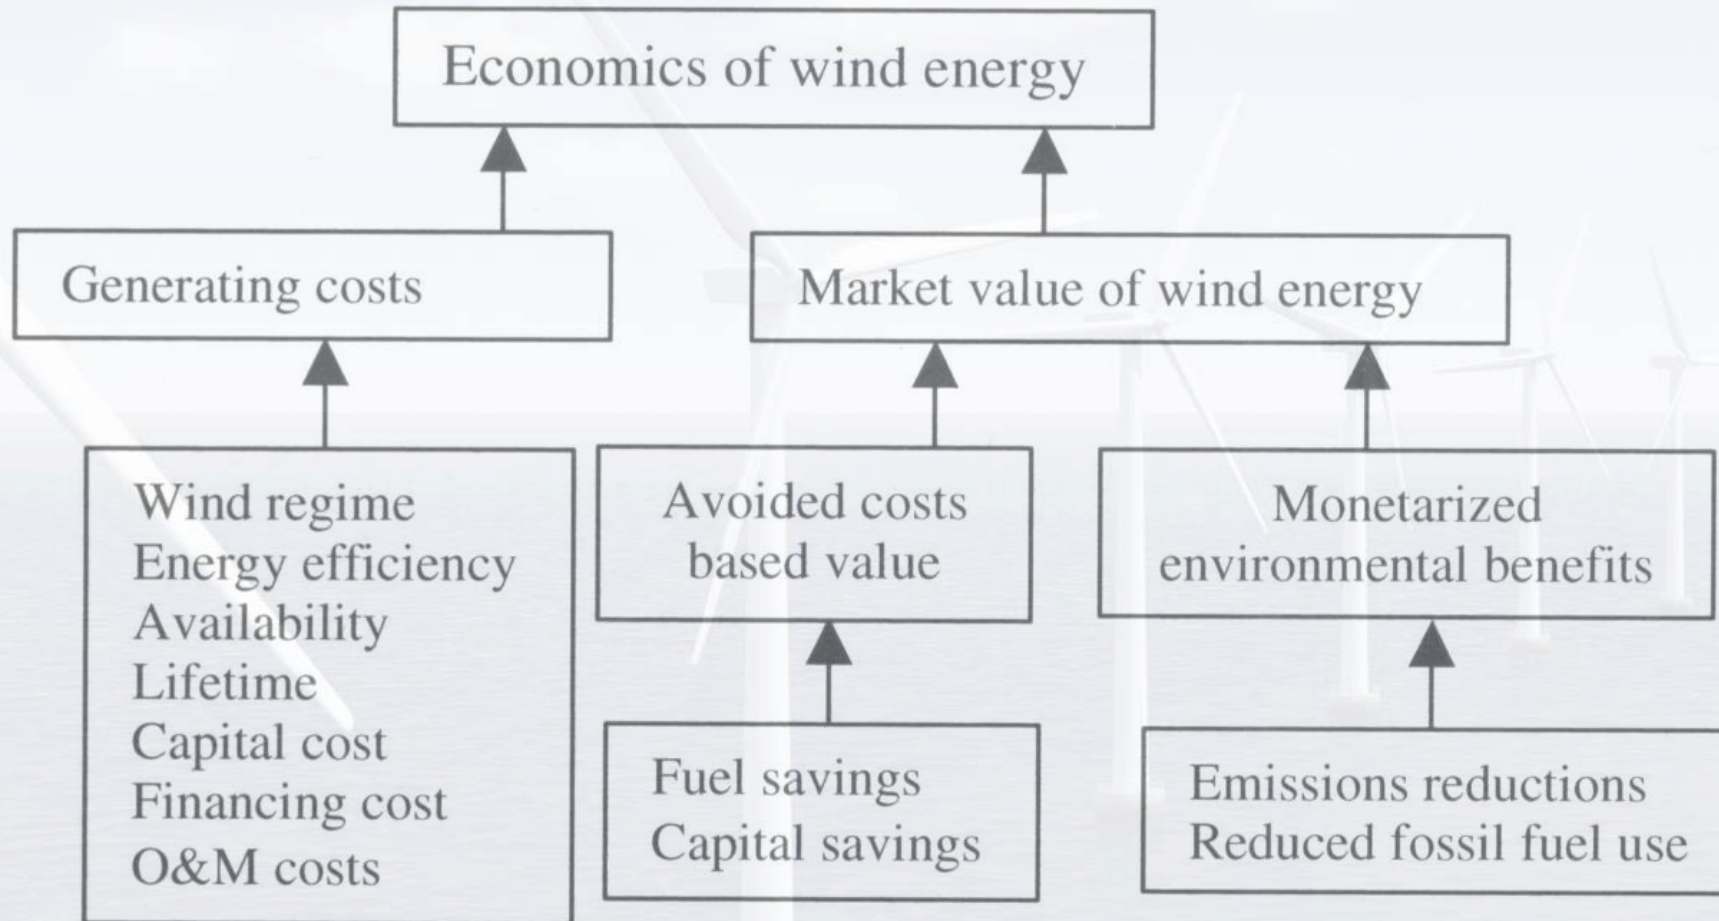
Economics of wind energy

Generating costs

Market value of wind energy

Wind regime
Energy efficiency
Availability
Lifetime
Capital cost
Financing cost
O&M costs

Avoided costs based value

Monetarized environmental benefits

Fuel savings
Capital savings

Emissions reductions
Reduced fossil fuel use